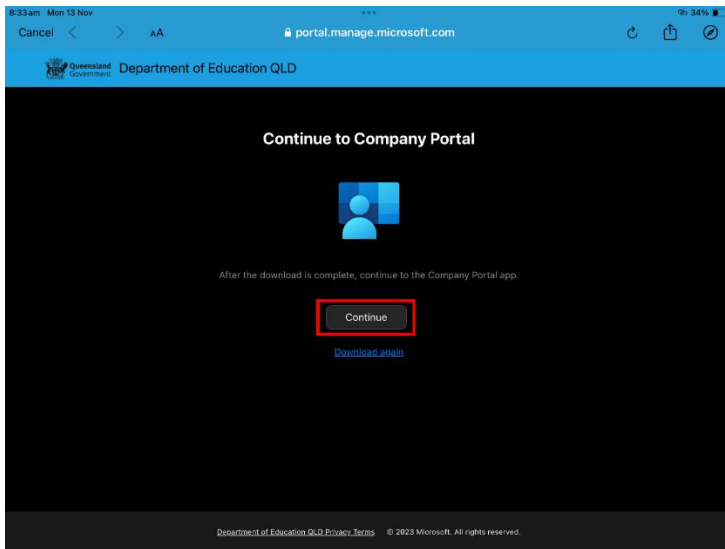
8:33am Mon 13 Nov

34%

Cancel

AA

portal.manage.microsoft.com

Queensland Government

Department of Education QLD

Continue to Company Portal

After the download is complete, continue to the Company Portal app.

Continue

Download again

Department of Education QLD Privacy Terms © 2023 Microsoft. All rights reserved.